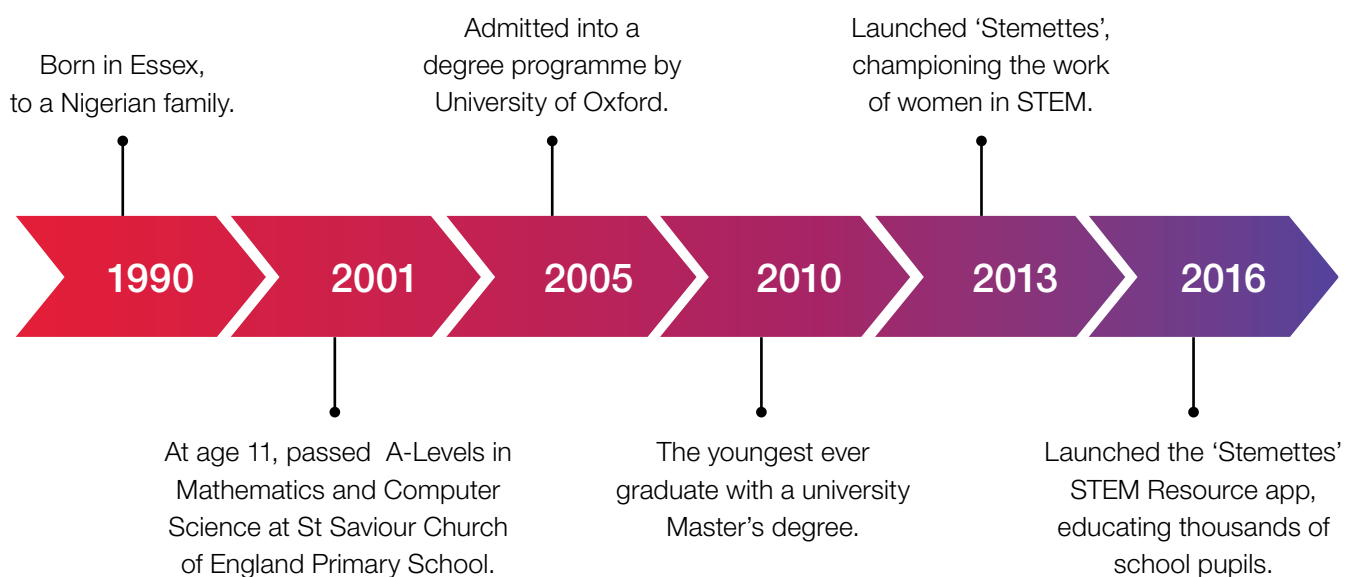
Born in Essex, to a Nigerian family.

Admitted into a degree programme by University of Oxford.

Launched ‘Stemettes’, championing the work of women in STEM.

1990

2001

2005

2010

2013

2016

At age 11, passed A-Levels in Mathematics and Computer Science at St Saviour Church of England Primary School.

The youngest ever graduate with a university Master’s degree.

Launched the ‘Stemettes’ STEM Resource app, educating thousands of school pupils.